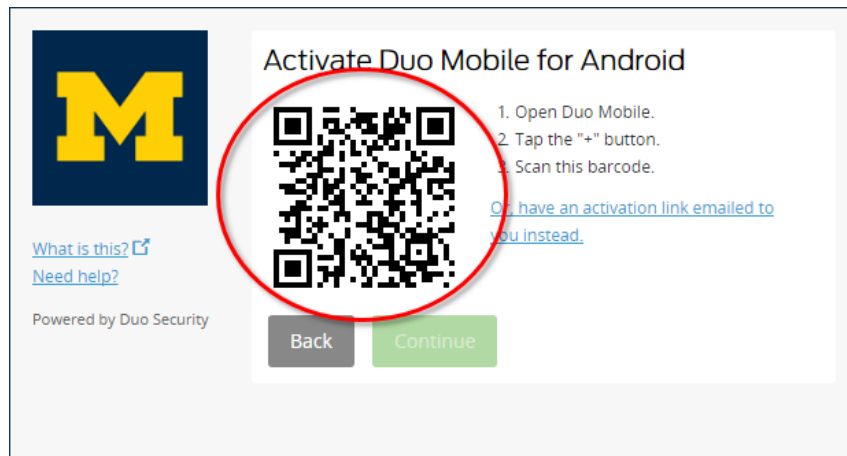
M

What is this?
Need help?

Powered by Duo Security

Activate Duo Mobile for Android

1. Open Duo Mobile.
2. Tap the "+" button.
3. Scan this barcode.

Or, have an activation link emailed to you instead.

Back

Continue